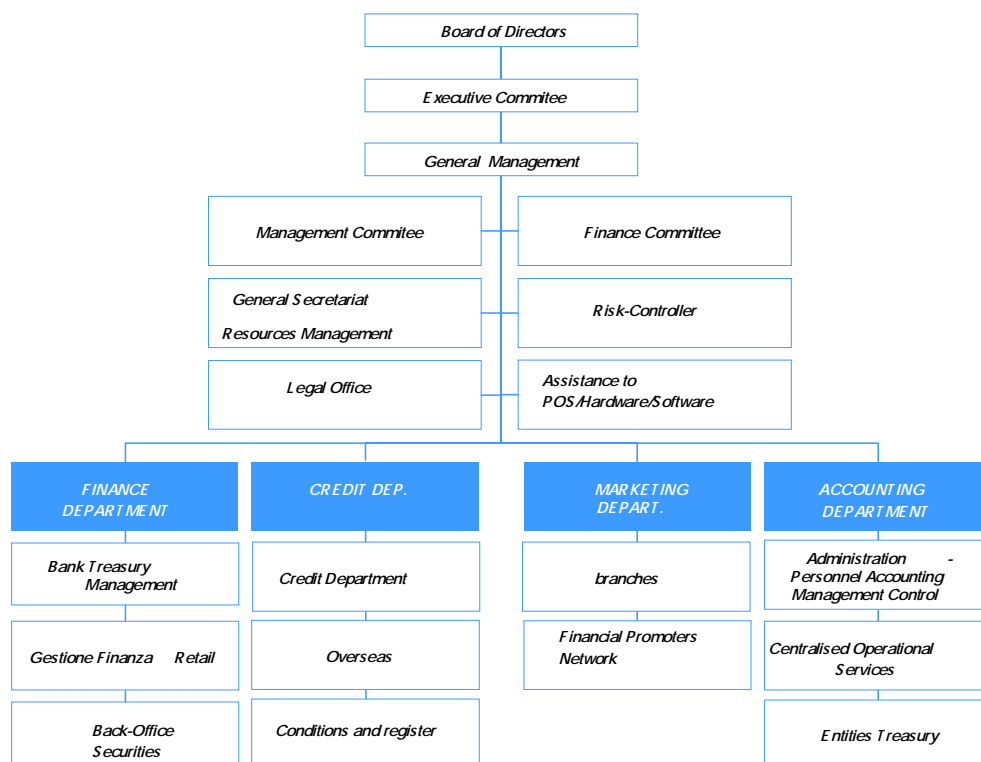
Board of Directors

Executive Commitee

General Management

Management Commitee

Finance Committee

General Secretariat
Resources Management

Risk-Controller

Legal Office

Assistance to POS/Hardware/Software

FINANCE DEPARTMENT

CREDIT DEP.

MARKETING DEPART.

ACCOUNTING DEPARTMENT

Bank Treasury Management

Gestione Finanza Retail

Back-Office Securities

Credit Department

Overseas

Conditions and register

branches

Financial Promoters Network

Administration - Personnel Accounting Management Control

Centralised Operational Services

Entities Treasury